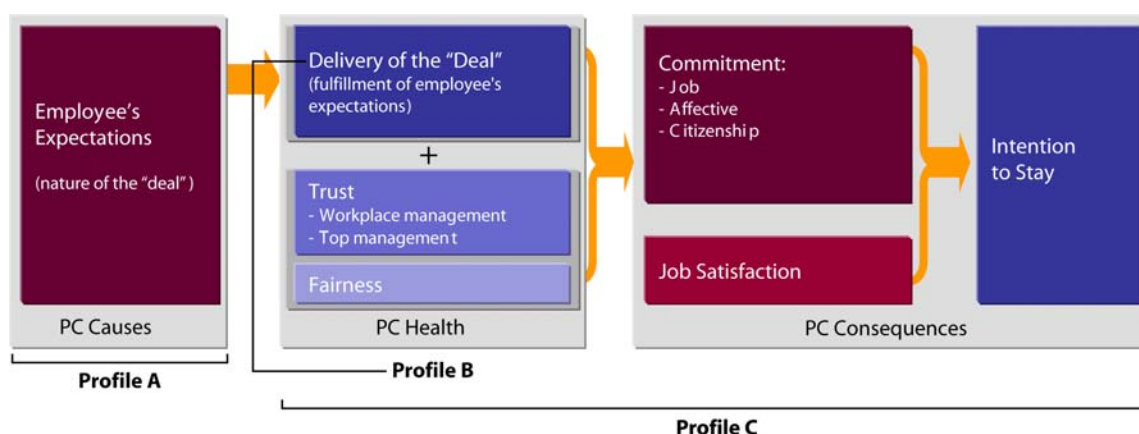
Employee's Expectations

(nature of the "deal")

PC Causes

Delivery of the "Deal"
(fulfillment of employee's expectations)

+

Trust
- Workplace management
- Top management

Fairness

PC Health

Commitment:
- Job
- Affective
- Citizenship

Job Satisfaction

Intention to Stay

PC Consequences

Profile A

Profile B

Profile C